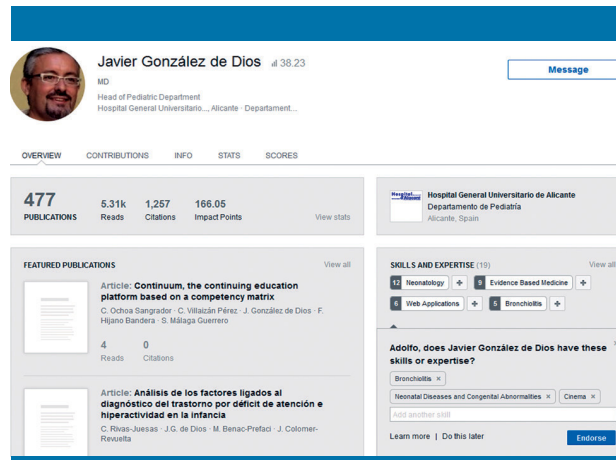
Javier González de Dios 38.23

MD

Head of Pediatric Department
Hospital General Universitario..., Alicante · Departament...

Message

OVERVIEW CONTRIBUTIONS INFO STATS SCORES

477
PUBLICATIONS

5.31k
Reads

1,257
Citations

166.05
Impact Points

View stats

Hospital General Universitario de Alicante
Departamento de Pediatría
Alicante, Spain

FEATURED PUBLICATIONS

View all

Article: Continuum, the continuing education platform based on a competency matrix
C. Ochoa Sangrador · C. Villaizán Pérez · J. González de Dios · F. Hijano Bandera · S. Málaga Guerrero

4
Reads

0
Citations

Article: Análisis de los factores ligados al diagnóstico del trastorno por déficit de atención e hiperactividad en la infancia
C. Rivas-Juesas · J.G. de Dios · M. Benac-Prefaci · J. Colomer-Revuelta

SKILLS AND EXPERTISE (19)

View all

12 Neonatology +
9 Evidence Based Medicine +
6 Web Applications +
5 Bronchiolitis +

Adolfo, does Javier González de Dios have these skills or expertise?

Bronchiolitis ×
Neonatal Diseases and Congenital Abnormalities ×
Cinema ×
Add another skill

Learn more | Do this later

Endorse